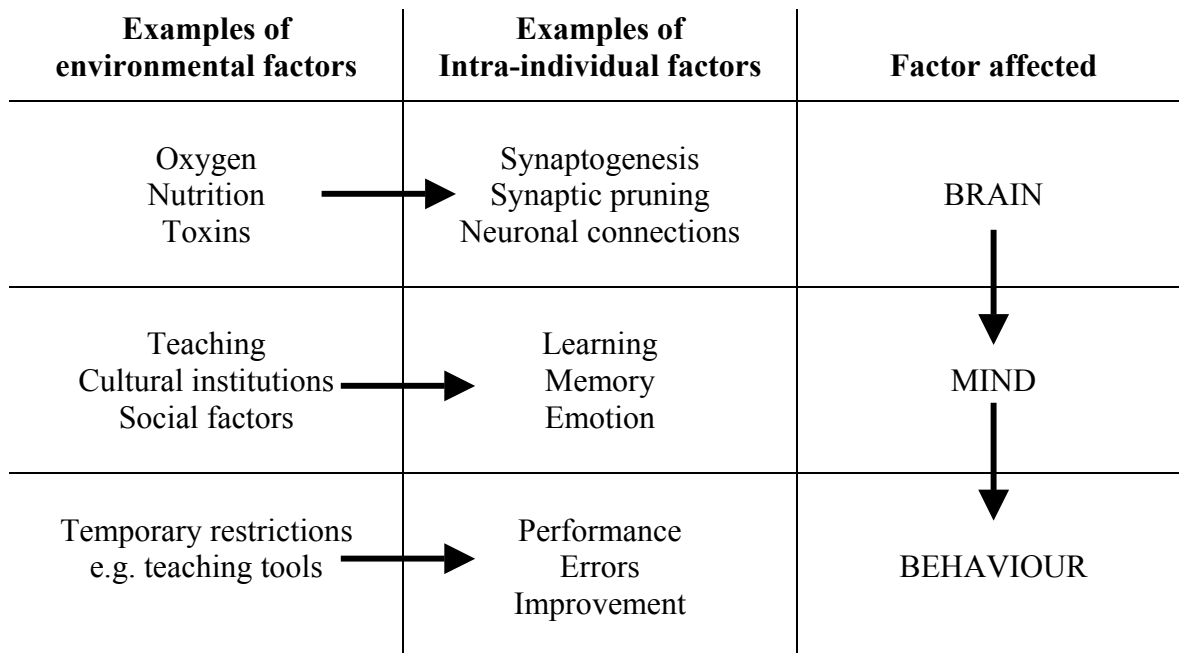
| Examples of environmental factors | Examples of Intra-individual factors | Factor affected |
|---|---|---|
| Oxygen<br>Nutrition<br>Toxins | Synaptogenesis<br>Synaptic pruning<br>Neuronal connections | BRAIN |
| Teaching<br>Cultural institutions<br>Social factors | Learning<br>Memory<br>Emotion | MIND |
| Temporary restrictions<br>e.g. teaching tools | Performance<br>Errors<br>Improvement | BEHAVIOUR |